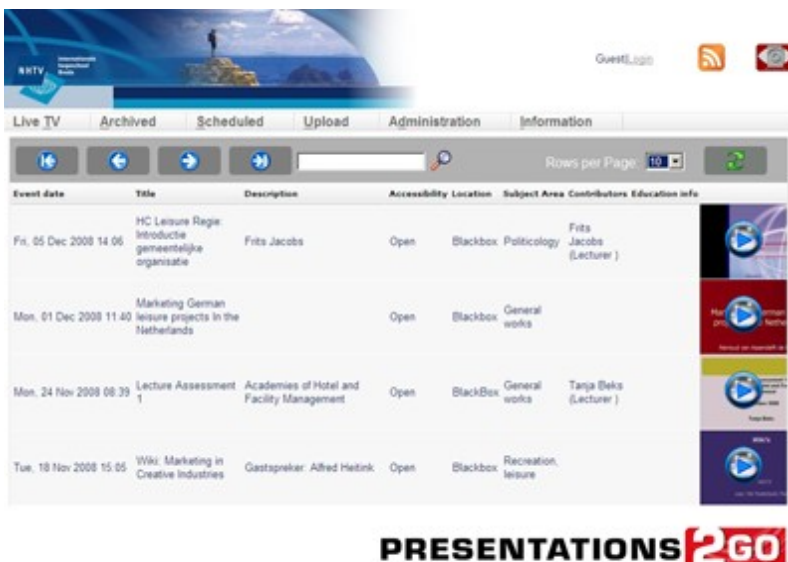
NHTV Internationale Hogeschool Breda

Guest|Login

Live TV | Archived | Scheduled | Upload | Administration | Information

Rows per Page: 10

| Event date | Title | Description | Accessibility | Location | Subject Area | Contributors | Education info |
|---|---|---|---|---|---|---|---|
| Fri, 05 Dec 2008 14:06 | HC Leisure Regie: Introductie gemeentelijke organisatie | Frits Jacobs | Open | Blackbox | Politicology | Frits Jacobs (Lecturer ) | |
| Mon, 01 Dec 2008 11:40 | Marketing German leisure projects In the Netherlands | | Open | Blackbox | General works | | |
| Mon, 24 Nov 2008 08:39 | Lecture Assessment 1 | Academies of Hotel and Facility Management | Open | BlackBox | General works | Tanja Beks (Lecturer ) | |
| Tue, 18 Nov 2008 15:05 | Wiki: Marketing in Creative Industries | Gastspreker: Alfred Heitink | Open | Blackbox | Recreation, leisure | | |

PRESENTATIONS 2GO